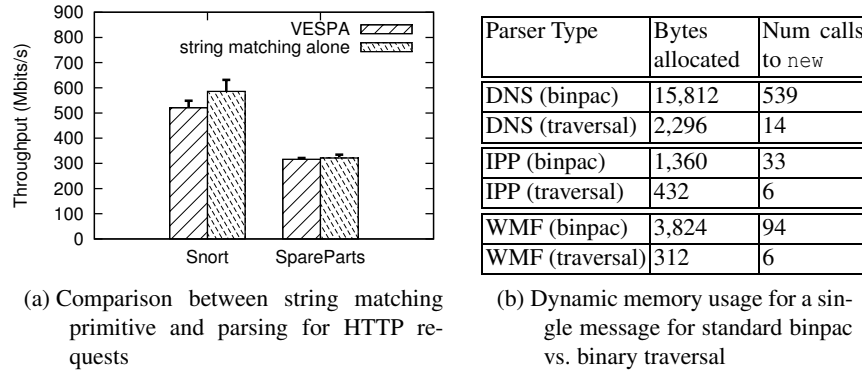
900
800
700
600
500
400
300
200
100
0

Throughput (Mbits/s)

VESPA
string matching alone

Snort
SpareParts

(a) Comparison between string matching primitive and parsing for HTTP requests

| Parser Type | Bytes allocated | Num calls to new |
|---|---|---|
| DNS (binpac) | 15,812 | 539 |
| DNS (traversal) | 2,296 | 14 |
| IPP (binpac) | 1,360 | 33 |
| IPP (traversal) | 432 | 6 |
| WMF (binpac) | 3,824 | 94 |
| WMF (traversal) | 312 | 6 |

(b) Dynamic memory usage for a single message for standard binpac vs. binary traversal